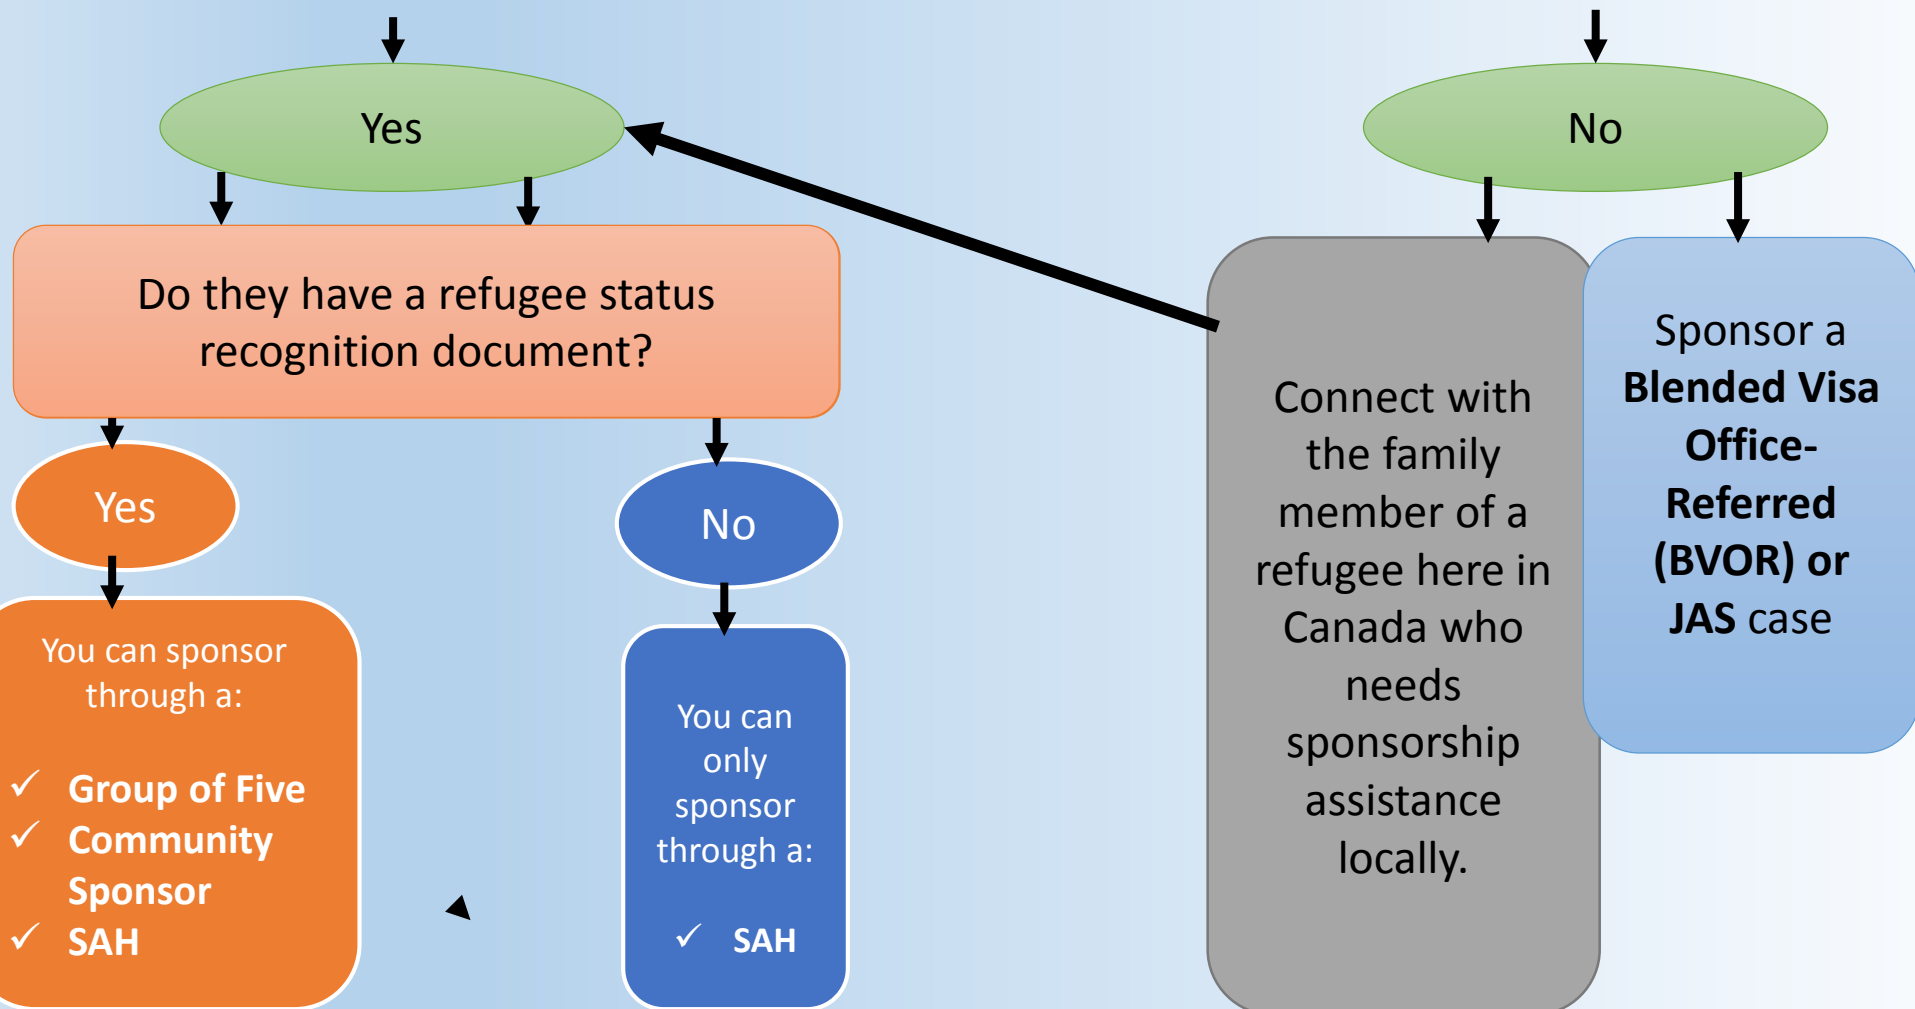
Yes

No

Do they have a refugee status recognition document?

Yes

No

You can sponsor through a:

✓ Group of Five
✓ Community Sponsor
✓ SAH

You can only sponsor through a:

✓ SAH

Connect with the family member of a refugee here in Canada who needs sponsorship assistance locally.

Sponsor a Blended Visa Office-Referred (BVOR) or JAS case